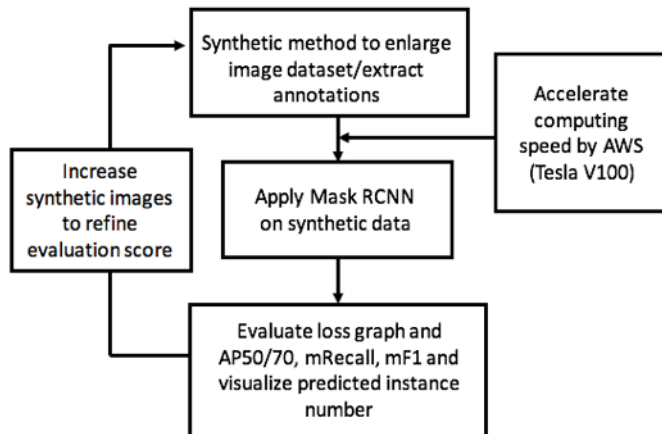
Synthetic method to enlarge image dataset/extract annotations

Accelerate computing speed by AWS (Tesla V100)

Increase synthetic images to refine evaluation score

Apply Mask RCNN on synthetic data

Evaluate loss graph and AP50/70, mRecall, mF1 and visualize predicted instance number